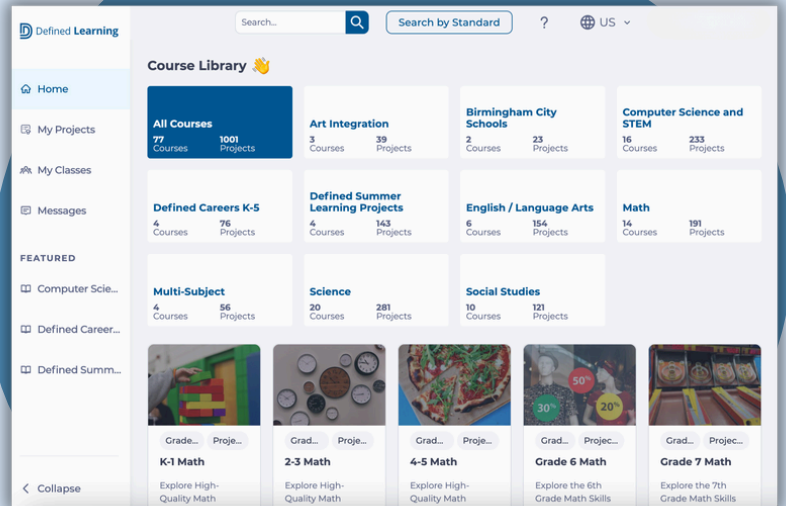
Defined Learning

Search...

Search by Standard

?

US

Home

My Projects

My Classes

Messages

FEATURED

Computer Scie...

Defined Career...

Defined Summ...

Collapse

Course Library 👋

| All Courses 77 Courses 1001 Projects | Art Integration 3 Courses 39 Projects | Birmingham City Schools 2 Courses 23 Projects | Computer Science and STEM 16 Courses 233 Projects |
|---|---|---|---|
| Defined Careers K-5 4 Courses 76 Projects | Defined Summer Learning Projects 4 Courses 143 Projects | English / Language Arts 6 Courses 154 Projects | Math 14 Courses 191 Projects |
| Multi-Subject 4 Courses 56 Projects | Science 20 Courses 281 Projects | Social Studies 10 Courses 121 Projects | |

50%

30%

20%

Grade... Proje...
K-1 Math
Explore High-Quality Math

Grad... Proje...
2-3 Math
Explore High-Quality Math

Grad... Proje...
4-5 Math
Explore High-Quality Math

Grade... Projec...
Grade 6 Math
Explore the 6th Grade Math Skills

Grad... Projec...
Grade 7 Math
Explore the 7th Grade Math Skills